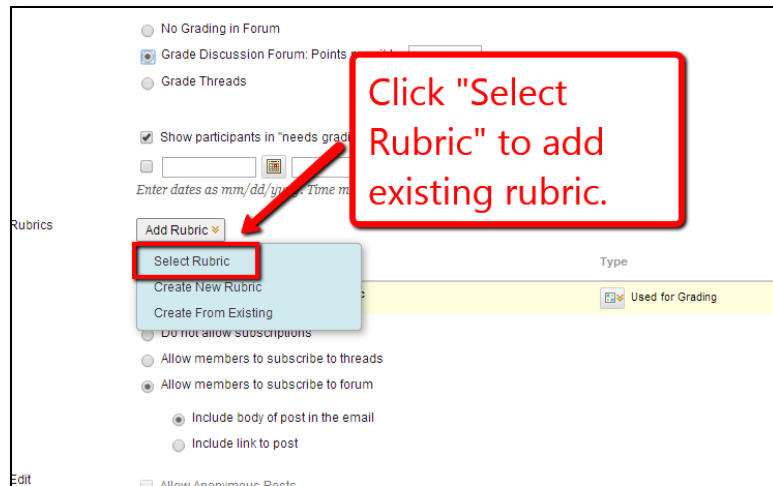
No Grading in Forum

Grade Discussion Forum: Points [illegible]

Grade Threads

Show participants in "needs gradi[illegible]

Enter dates as mm/dd/y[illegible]. Time m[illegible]

Click "Select Rubric" to add existing rubric.

Rubrics

Add Rubric

Select Rubric

Create New Rubric

Create From Existing

Type

Used for Grading

Do not allow subscriptions

Allow members to subscribe to threads

Allow members to subscribe to forum

Include body of post in the email

Include link to post

Edit

Allow Anonymous Posts